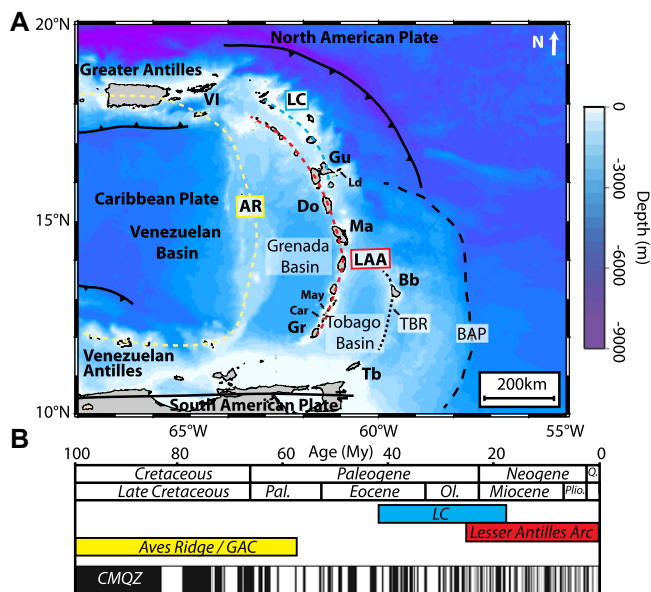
A
20°N
North American Plate
N
Greater Antilles
VI
LC
Gu
Ld
Caribbean Plate
AR
Do
15°N
Venezuelan Basin
Ma
Grenada Basin
LAA
Bb
May
Car
Gr
Tobago Basin
TBR
BAP
Venezuelan Antilles
Tb
200km
10°N
South American Plate
65°W
60°W
55°W
0
-3000
-6000
-9000
Depth (m)

B
Age (My)
100
80
60
40
20
0

| Cretaceous | Paleogene | | | Neogene | | Q. |
|---|---|---|---|---|---|---|
| Late Cretaceous | Pal. | Eocene | Ol. | Miocene | Plio. | |

LC
Lesser Antilles Arc
Aves Ridge / GAC
CMQZ